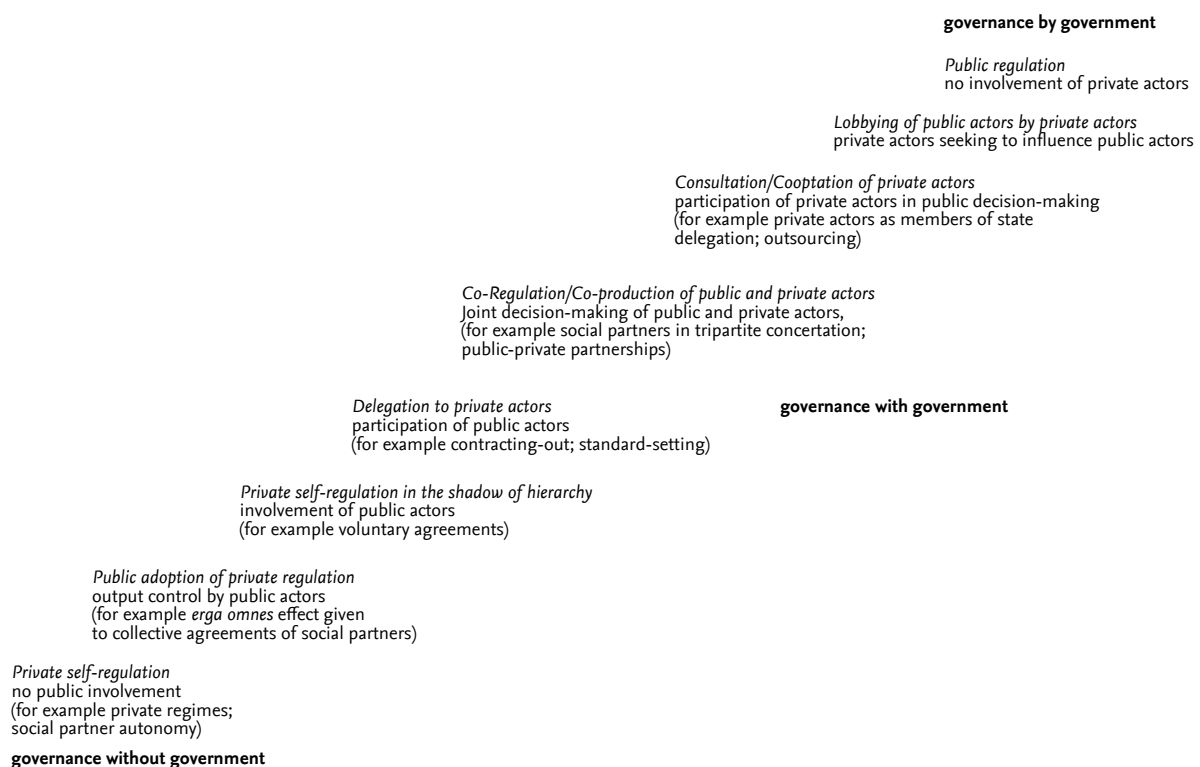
governance by government

Public regulation
no involvement of private actors

Lobbying of public actors by private actors
private actors seeking to influence public actors

Consultation/Cooptation of private actors
participation of private actors in public decision-making (for example private actors as members of state delegation; outsourcing)

Co-Regulation/Co-production of public and private actors
Joint decision-making of public and private actors, (for example social partners in tripartite concertation; public-private partnerships)

Delegation to private actors
participation of public actors (for example contracting-out; standard-setting)

governance with government

Private self-regulation in the shadow of hierarchy
involvement of public actors (for example voluntary agreements)

Public adoption of private regulation
output control by public actors (for example erga omnes effect given to collective agreements of social partners)

Private self-regulation
no public involvement (for example private regimes; social partner autonomy)

governance without government